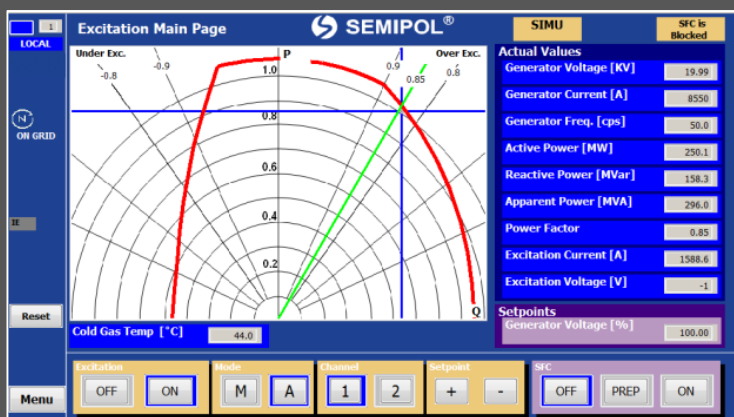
1
LOCAL

ON GRID

IE

Reset

Menu

Excitation Main Page

SEMIPOL®

SIMU

SFC is Blocked

Under Exc.
-0.8
-0.9
P
0.9
0.85
Over Exc.
0.8
1.0
0.8
0.6
0.4
0.2
Q

Cold Gas Temp [°C] 44.0

Actual Values

| | |
|---|---|
| Generator Voltage [KV] | 19.99 |
| Generator Current [A] | 8550 |
| Generator Freq. [cps] | 50.0 |
| Active Power [MW] | 250.1 |
| Reactive Power [MVar] | 158.3 |
| Apparent Power [MVA] | 296.0 |
| Power Factor | 0.85 |
| Excitation Current [A] | 1588.6 |
| Excitation Voltage [V] | -1 |

Setpoints

Generator Voltage [%] 100.00

Excitation
OFF ON

Mode
M A

Channel
1 2

Setpoint
+ -

SFC
OFF PREP ON